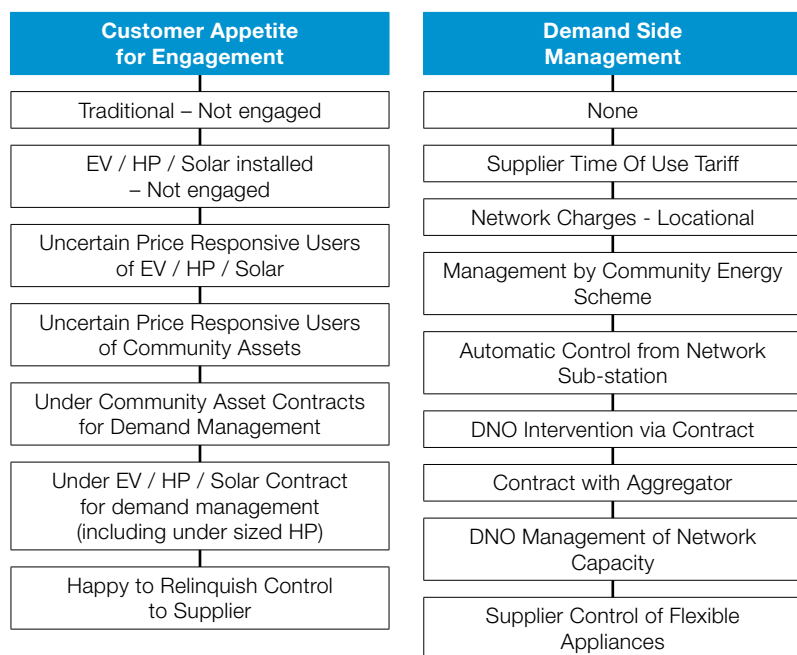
Customer Appetite for Engagement

Traditional – Not engaged

EV / HP / Solar installed – Not engaged

Uncertain Price Responsive Users of EV / HP / Solar

Uncertain Price Responsive Users of Community Assets

Under Community Asset Contracts for Demand Management

Under EV / HP / Solar Contract for demand management (including under sized HP)

Happy to Relinquish Control to Supplier

Demand Side Management

None

Supplier Time Of Use Tariff

Network Charges - Locational

Management by Community Energy Scheme

Automatic Control from Network Sub-station

DNO Intervention via Contract

Contract with Aggregator

DNO Management of Network Capacity

Supplier Control of Flexible Appliances